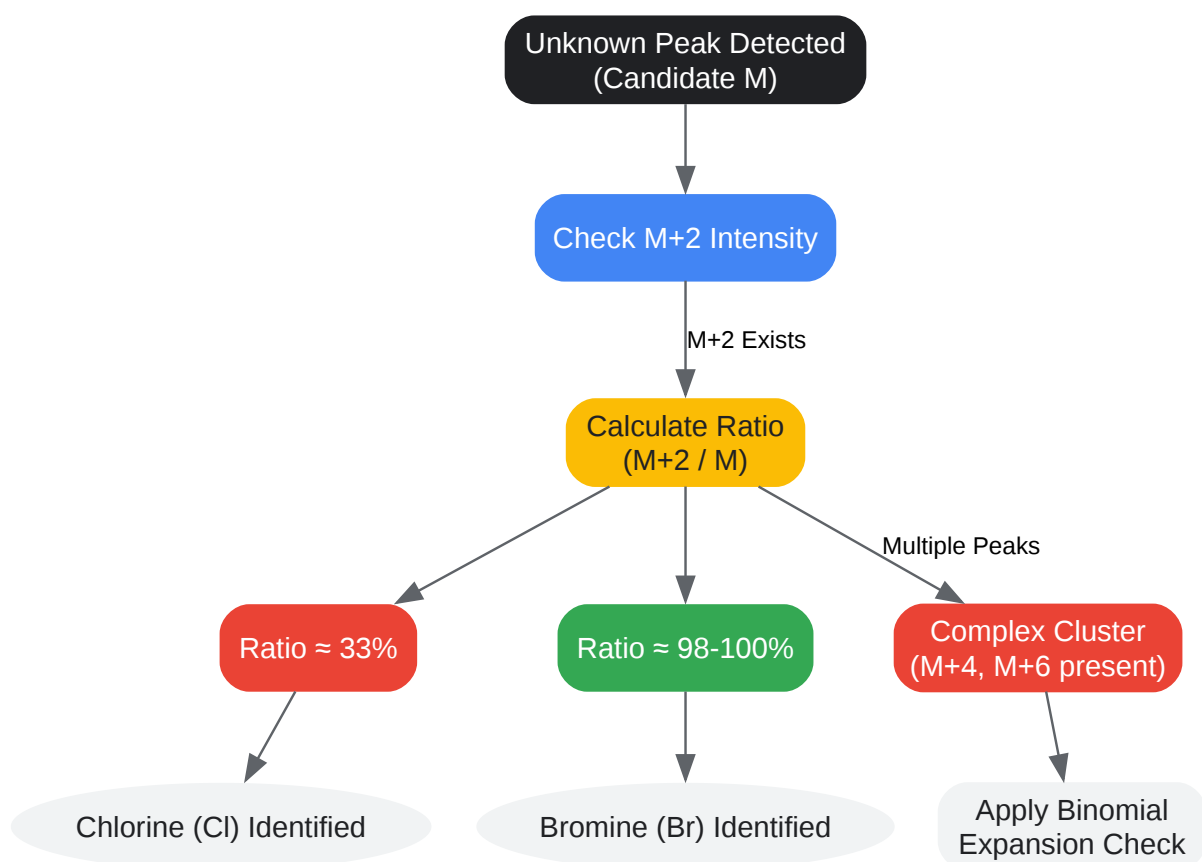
Unknown Peak Detected
(Candidate M)

Check M+2 Intensity

M+2 Exists

Calculate Ratio
(M+2 / M)

Multiple Peaks

Ratio ≈ 33%

Ratio ≈ 98-100%

Complex Cluster
(M+4, M+6 present)

Chlorine (Cl) Identified

Bromine (Br) Identified

Apply Binomial
Expansion Check